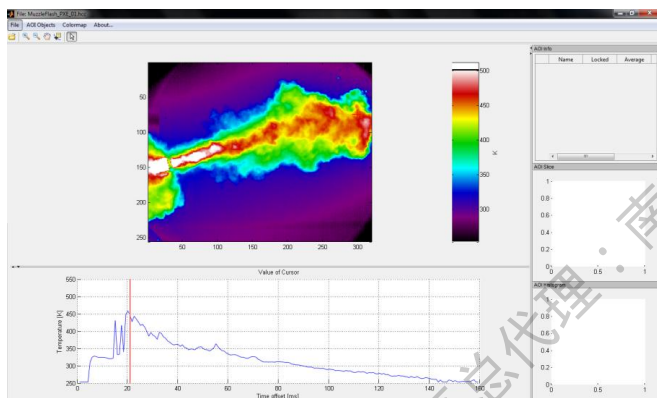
File: MuzzleFlash_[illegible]

File AOI Objects Colormap About...

50
100
150
200
250

50 100 150 200 250 300

500
450
400
350
300

K

AOI Info

Name Locked Average

AOI Slice

1
0.8
0.6
0.4
0.2
0
0 0.5 1

Value of Cursor

550
500
450
400
350
300
250

Temperature [K]

0 20 40 60 80 100 120 140 160

Time offset [ms]

AOI Histogram

1
0.8
0.6
0.4
0.2
0
0 0.5 1

总代理 · 南 ·